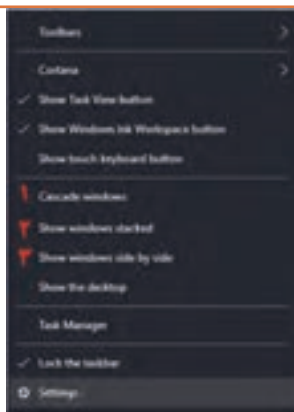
Toolbars

Cortana

✓ Show Task View button

✓ Show Windows Ink Workspace button

Show touch keyboard button

Cascade windows

Show windows stacked

Show windows side by side

Show the desktop

Task Manager

✓ Lock the taskbar

Settings